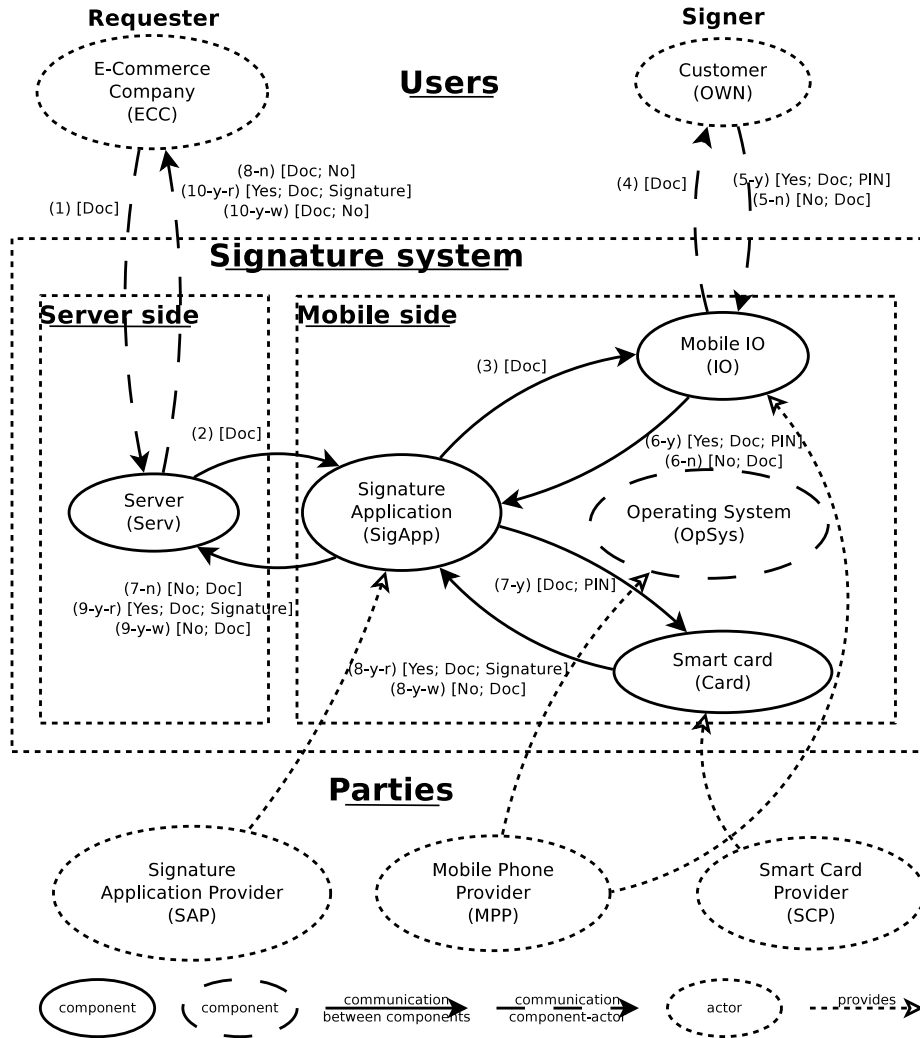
Requester

Signer

E-Commerce Company (ECC)

Users

Customer (OWN)

(1) [Doc]

(8-n) [Doc; No]
(10-y-r) [Yes; Doc; Signature]
(10-y-w) [Doc; No]

(4) [Doc]

(5-y) [Yes; Doc; PIN]
(5-n) [No; Doc]

Signature system

Server side

Mobile side

Mobile IO (IO)

(3) [Doc]

(2) [Doc]

(6-y) [Yes; Doc; PIN]
(6-n) [No; Doc]

Server (Serv)

Signature Application (SigApp)

Operating System (OpSys)

(7-n) [No; Doc]
(9-y-r) [Yes; Doc; Signature]
(9-y-w) [No; Doc]

(7-y) [Doc; PIN]

(8-y-r) [Yes; Doc; Signature]
(8-y-w) [No; Doc]

Smart card (Card)

Parties

Signature Application Provider (SAP)

Mobile Phone Provider (MPP)

Smart Card Provider (SCP)

component

component

communication between components

communication component-actor

actor

provides